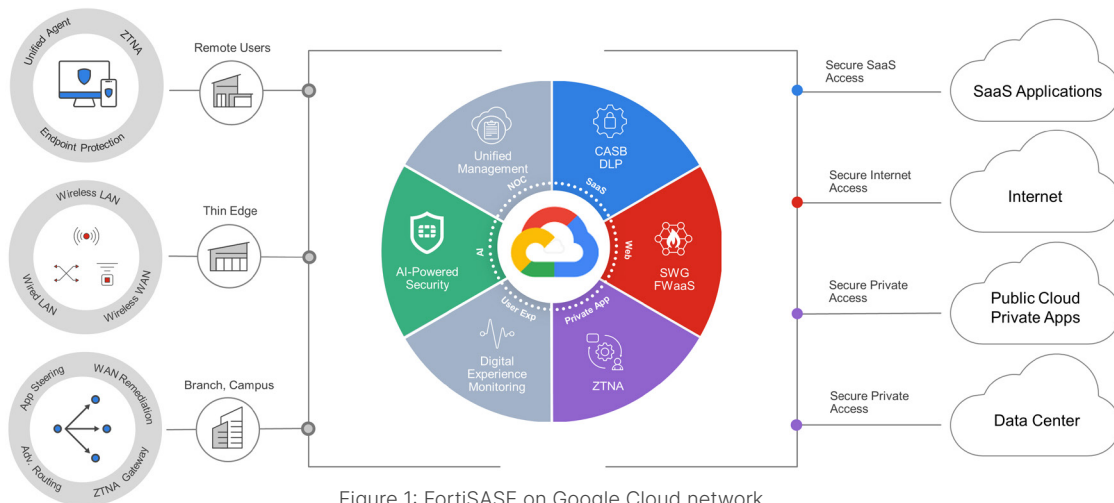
Unified Agent
ZTNA
Endpoint Protection

Remote Users

Wireless LAN
Wired LAN
Wireless WAN

Thin Edge

App Steering
WAN Remediation
Adv. Routing
ZTNA Gateway

Branch, Campus

Unified Management
NOC
CASB DLP
SaaS
AI-Powered Security
AI
Web
SWG FWaaS
User Exp
Private App
Digital Experience Monitoring
ZTNA

Secure SaaS Access
SaaS Applications

Secure Internet Access
Internet

Secure Private Access
Public Cloud Private Apps

Secure Private Access
Data Center

Figure 1: FortiSASE on Google Cloud network